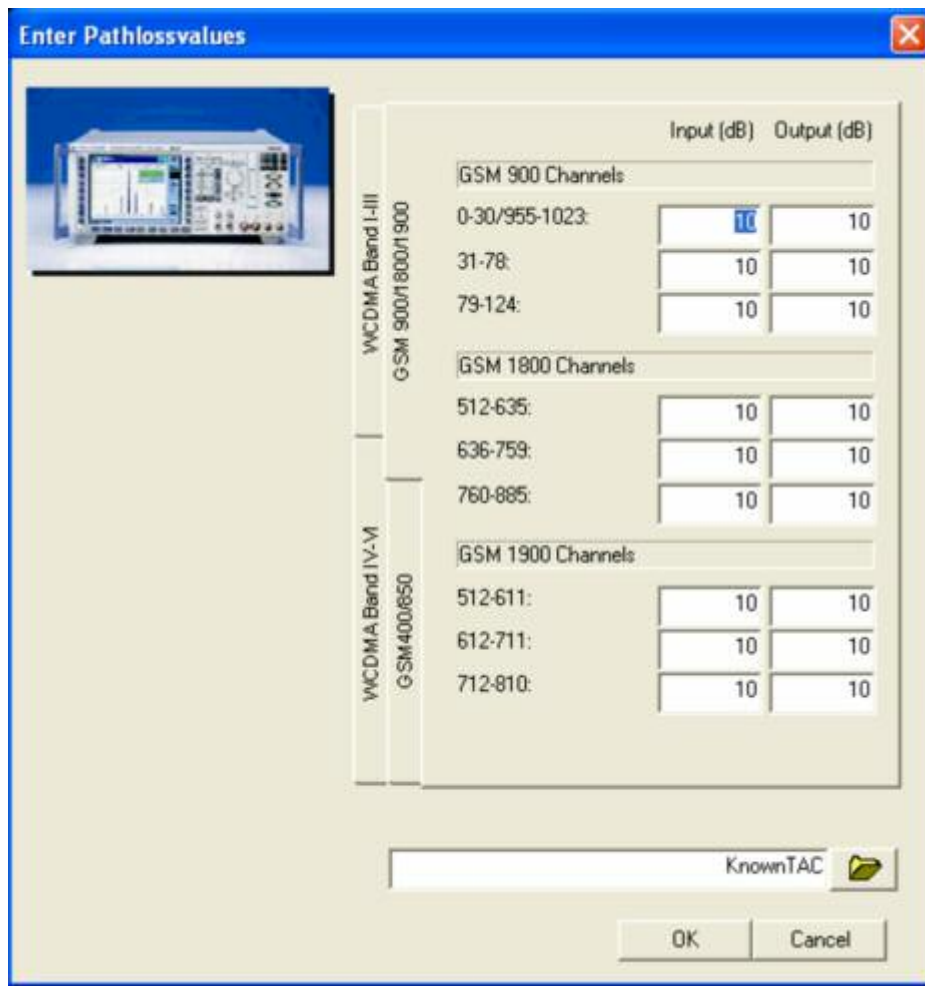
Enter Pathlossvalues

WCDMA Band I-III

WCDMA Band IV-VI

GSM 900/1800/1900

GSM400/850

Input (dB) Output (dB)

GSM 900 Channels

| | | |
|---|---|---|
| 0-30/955-1023: | 10 | 10 |
| 31-78: | 10 | 10 |
| 79-124: | 10 | 10 |

GSM 1800 Channels

| | | |
|---|---|---|
| 512-635: | 10 | 10 |
| 636-759: | 10 | 10 |
| 760-885: | 10 | 10 |

GSM 1900 Channels

| | | |
|---|---|---|
| 512-611: | 10 | 10 |
| 612-711: | 10 | 10 |
| 712-810: | 10 | 10 |

KnownTAC

OK Cancel